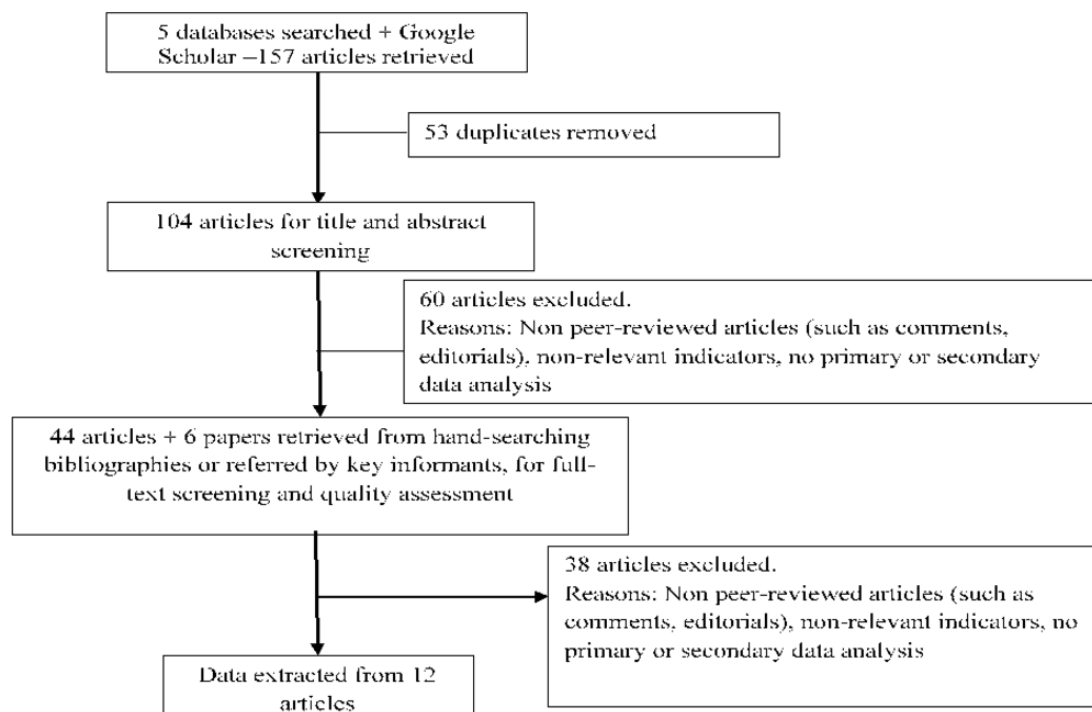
5 databases searched + Google Scholar –157 articles retrieved

53 duplicates removed

104 articles for title and abstract screening

60 articles excluded.
Reasons: Non peer-reviewed articles (such as comments, editorials), non-relevant indicators, no primary or secondary data analysis

44 articles + 6 papers retrieved from hand-searching bibliographies or referred by key informants, for full-text screening and quality assessment

38 articles excluded.
Reasons: Non peer-reviewed articles (such as comments, editorials), non-relevant indicators, no primary or secondary data analysis

Data extracted from 12 articles